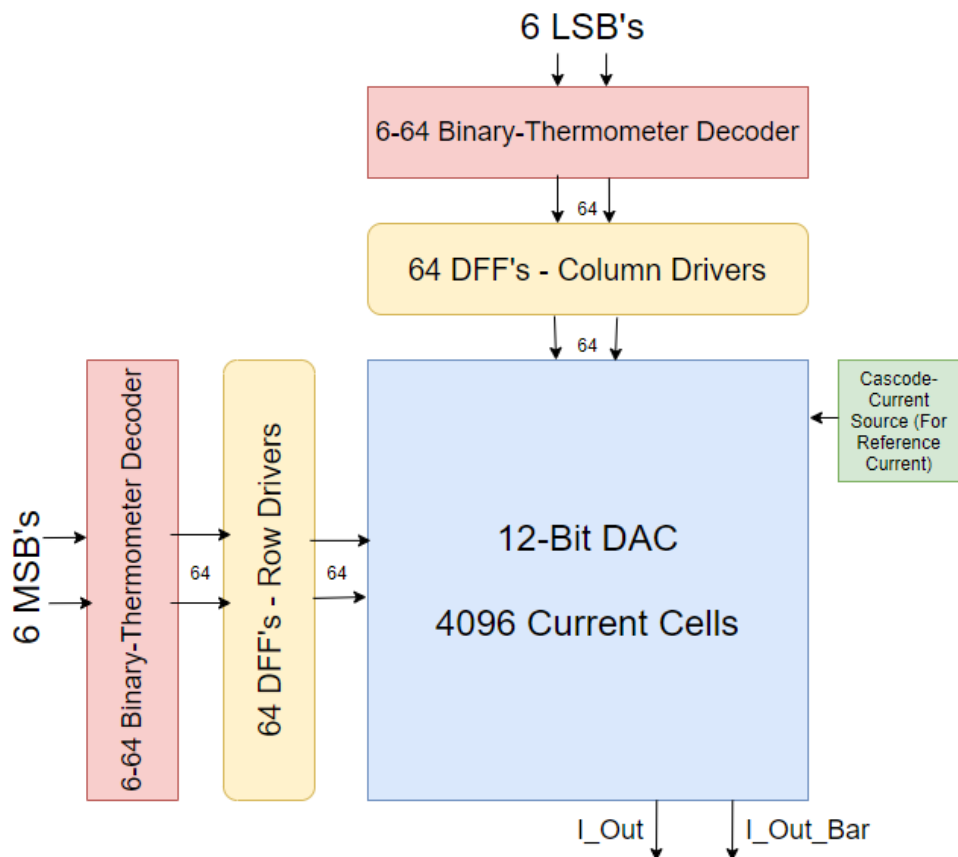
6 LSB's

6-64 Binary-Thermometer Decoder

64

64 DFF's - Column Drivers

64

6 MSB's

6-64 Binary-Thermometer Decoder

64

64 DFF's - Row Drivers

64

12-Bit DAC

4096 Current Cells

Cascode-Current Source (For Reference Current)

I_Out

I_Out_Bar